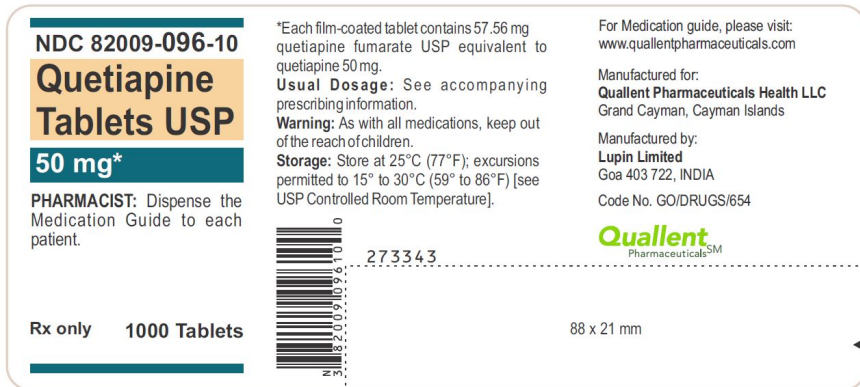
NDC 82009-096-10

Quetiapine Tablets USP

50 mg*

PHARMACIST: Dispense the Medication Guide to each patient.

Rx only 1000 Tablets

*Each film-coated tablet contains 57.56 mg quetiapine fumarate USP equivalent to quetiapine 50 mg.

Usual Dosage: See accompanying prescribing information.

Warning: As with all medications, keep out of the reach of children.

Storage: Store at 25°C (77°F); excursions permitted to 15° to 30°C (59° to 86°F) [see USP Controlled Room Temperature].

N 3 82009 09610 0

273343

For Medication guide, please visit: www.quallentpharmaceuticals.com

Manufactured for:
Quallent Pharmaceuticals Health LLC
Grand Cayman, Cayman Islands

Manufactured by:
Lupin Limited
Goa 403 722, INDIA

Code No. GO/DRUGS/654

Quallent Pharmaceuticals SM

88 x 21 mm